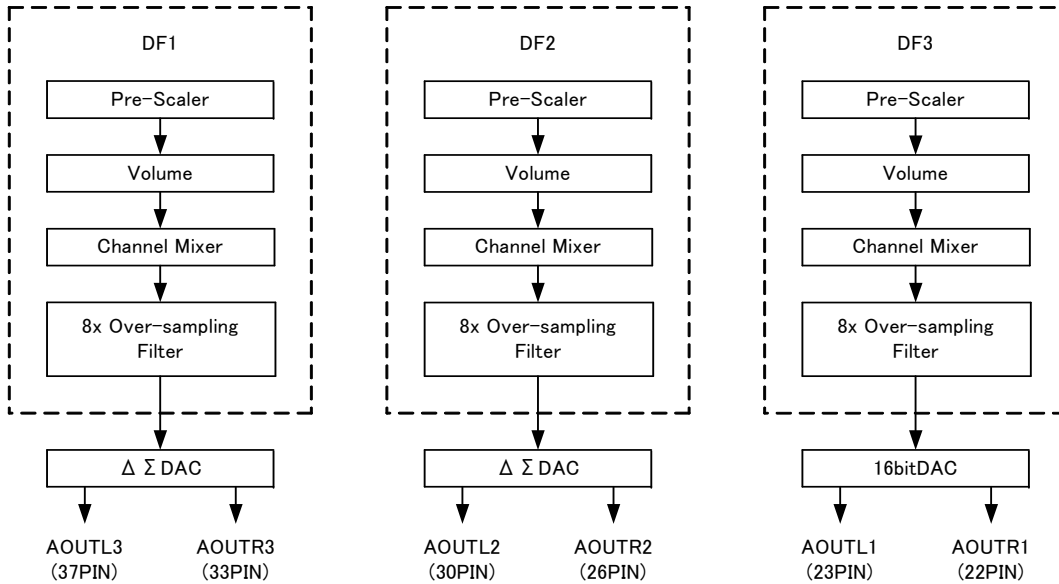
DF1

Pre-Scaler

Volume

Channel Mixer

8x Over-sampling Filter

Δ Σ DAC

AOUTL3 (37PIN)

AOUTR3 (33PIN)

DF2

Pre-Scaler

Volume

Channel Mixer

8x Over-sampling Filter

Δ Σ DAC

AOUTL2 (30PIN)

AOUTR2 (26PIN)

DF3

Pre-Scaler

Volume

Channel Mixer

8x Over-sampling Filter

16bitDAC

AOUTL1 (23PIN)

AOUTR1 (22PIN)